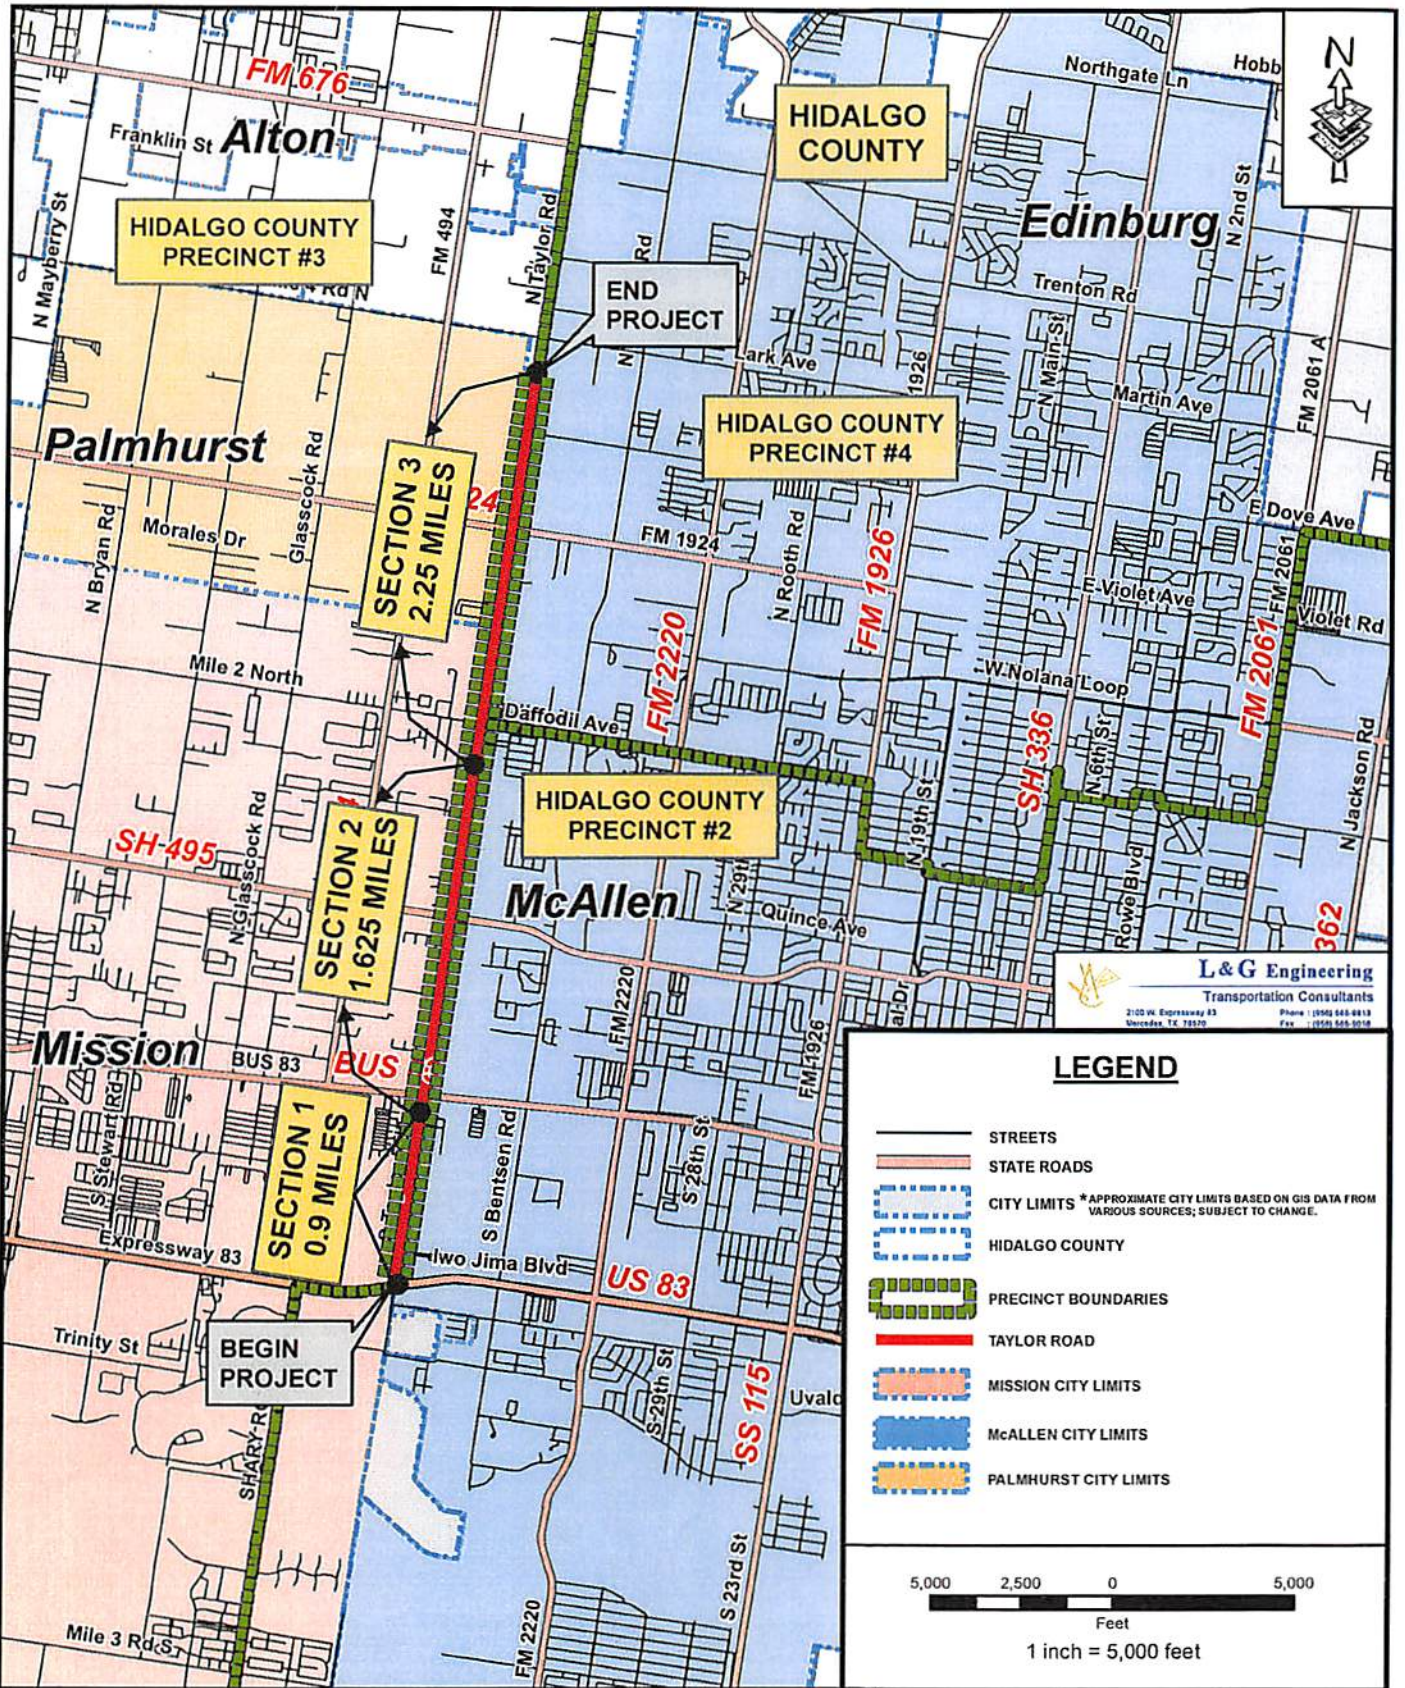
FM 676
Franklin St
Alton
Northgate Ln
Hobb
N
HIDALGO COUNTY
HIDALGO COUNTY PRECINCT #3
N Mayberry St
Rd N
FM 494
N Taylor Rd
END PROJECT
Rd
Edinburg
N 2nd St
Trenton Rd
Lark Ave
1926
N Main St
Martin Ave
FM 2061 A
HIDALGO COUNTY PRECINCT #4
Palmhurst
N Bryan Rd
Morales Dr
Glasscock Rd
SECTION 3 2.25 MILES
24
FM 1924
N Rooth Rd
FM 1926
E Dove Ave
E Violet Ave
FM 2061
Violet Rd
FM 2220
W Nolana Loop
Mile 2 North
Daffodil Ave
SH 336
N 6th St
FM 2061
N Jackson Rd
HIDALGO COUNTY PRECINCT #2
N 19th St
SH-495
N Glasscock Rd
SECTION 2 1.625 MILES
McAllen
N 29th
Quince Ave
Rowe Blvd
362
L&G Engineering
Transportation Consultants
2100 W. Expressway 83 Mercedes, TX 78570
Phone : (956) 565-9813
Fax : (956) 565-9016
Mission
BUS 83
BUS
FM 2220
FM 1926
al Dr
S Stewart Rd
S Bentsen Rd
S 28th St
SECTION 1 0.9 MILES
Expressway 83
Iwo Jima Blvd
US 83
Trinity St
BEGIN PROJECT
SHARY Rd
S 29th St
SS 115
Uvald
S 23rd St
FM 2220
Mile 3 Rd S
LEGEND
STREETS
STATE ROADS
CITY LIMITS *APPROXIMATE CITY LIMITS BASED ON GIS DATA FROM VARIOUS SOURCES; SUBJECT TO CHANGE.
HIDALGO COUNTY
PRECINCT BOUNDARIES
TAYLOR ROAD
MISSION CITY LIMITS
McALLEN CITY LIMITS
PALMHURST CITY LIMITS
5,000 2,500 0 5,000
Feet
1 inch = 5,000 feet